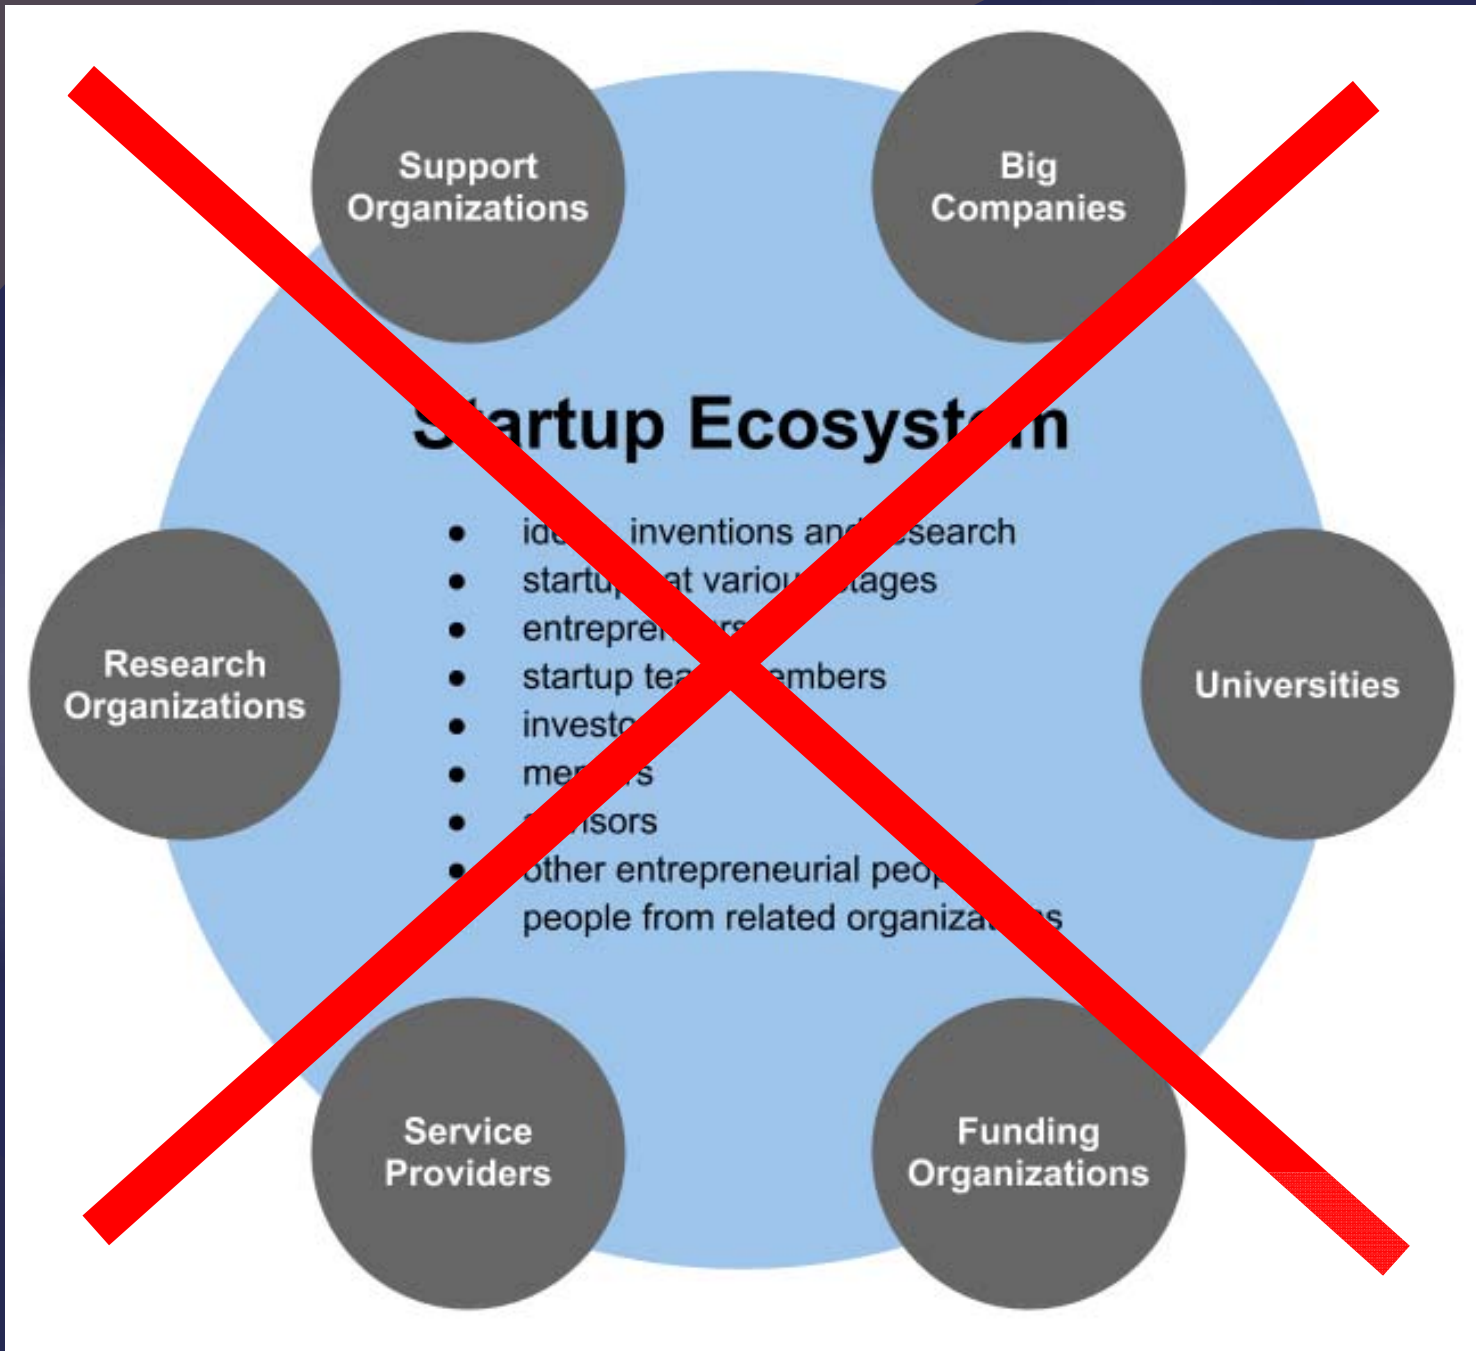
Support Organizations

Big Companies

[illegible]artup Ecosyst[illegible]m

- ide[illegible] inventions an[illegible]search
- startu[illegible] at variou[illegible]tages
- entrepre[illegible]
- startup te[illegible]embers
- investo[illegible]
- me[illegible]s
- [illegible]isors
- other entrepreneurial peo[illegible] people from related organiza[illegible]s

Research Organizations

Universities

Service Providers

Funding Organizations